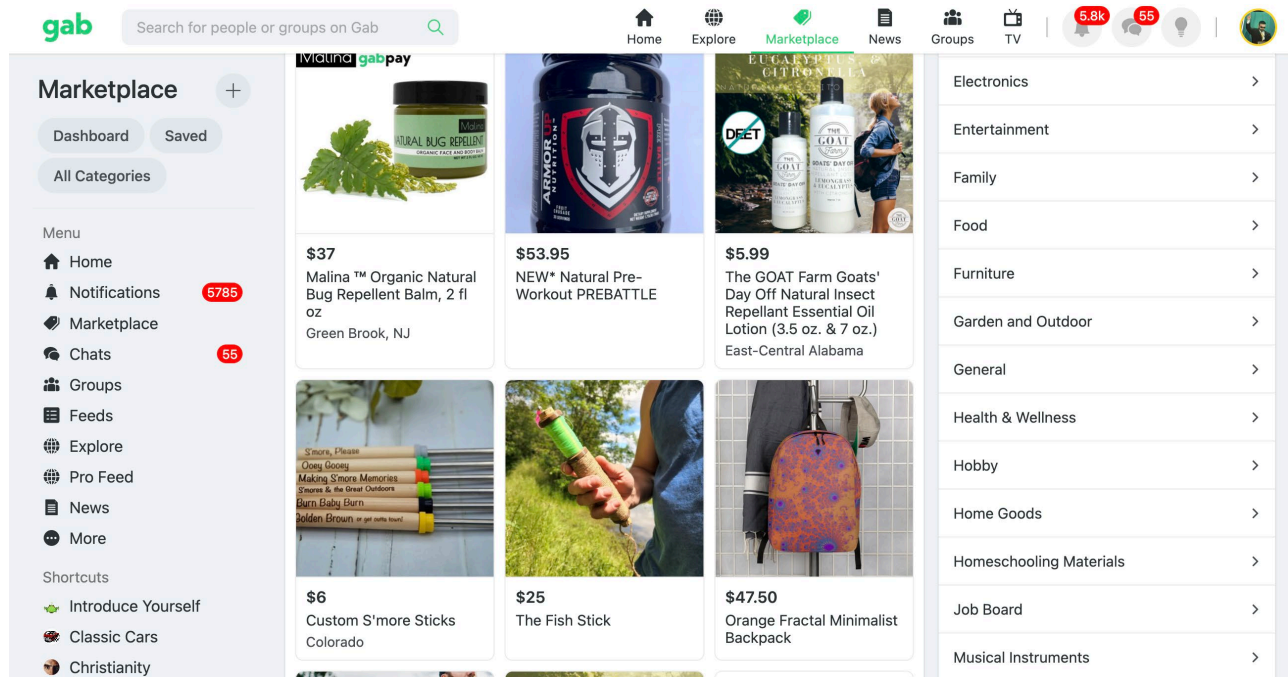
gab

Search for people or groups on Gab

Home Explore Marketplace News Groups TV 5.8k 55

Marketplace +

Dashboard Saved

All Categories

Menu
Home
Notifications 5785
Marketplace
Chats 55
Groups
Feeds
Explore
Pro Feed
News
More

Shortcuts
Introduce Yourself
Classic Cars
Christianity

Malina gabpay
NATURAL BUG REPELLENT
Malina
ORGANIC FACE AND BODY BALM

$37
Malina ™ Organic Natural Bug Repellent Balm, 2 fl oz
Green Brook, NJ

ARMOR NUTRITION

$53.95
NEW* Natural Pre-Workout PREBATTLE

EUCALYPTUS & CITRONELLA
DEET
THE GOAT Farm
GOATS' DAY OFF
LEMONGRASS & EUCALYPTUS

$5.99
The GOAT Farm Goats' Day Off Natural Insect Repellant Essential Oil Lotion (3.5 oz. & 7 oz.)
East-Central Alabama

S'more, Please
Ooey Gooey
Making S'more Memories
S'mores & the Great Outdoors
Burn Baby Burn
Golden Brown or get outta town!

$6
Custom S'more Sticks
Colorado

$25
The Fish Stick

$47.50
Orange Fractal Minimalist Backpack

Electronics >
Entertainment >
Family >
Food >
Furniture >
Garden and Outdoor >
General >
Health & Wellness >
Hobby >
Home Goods >
Homeschooling Materials >
Job Board >
Musical Instruments >